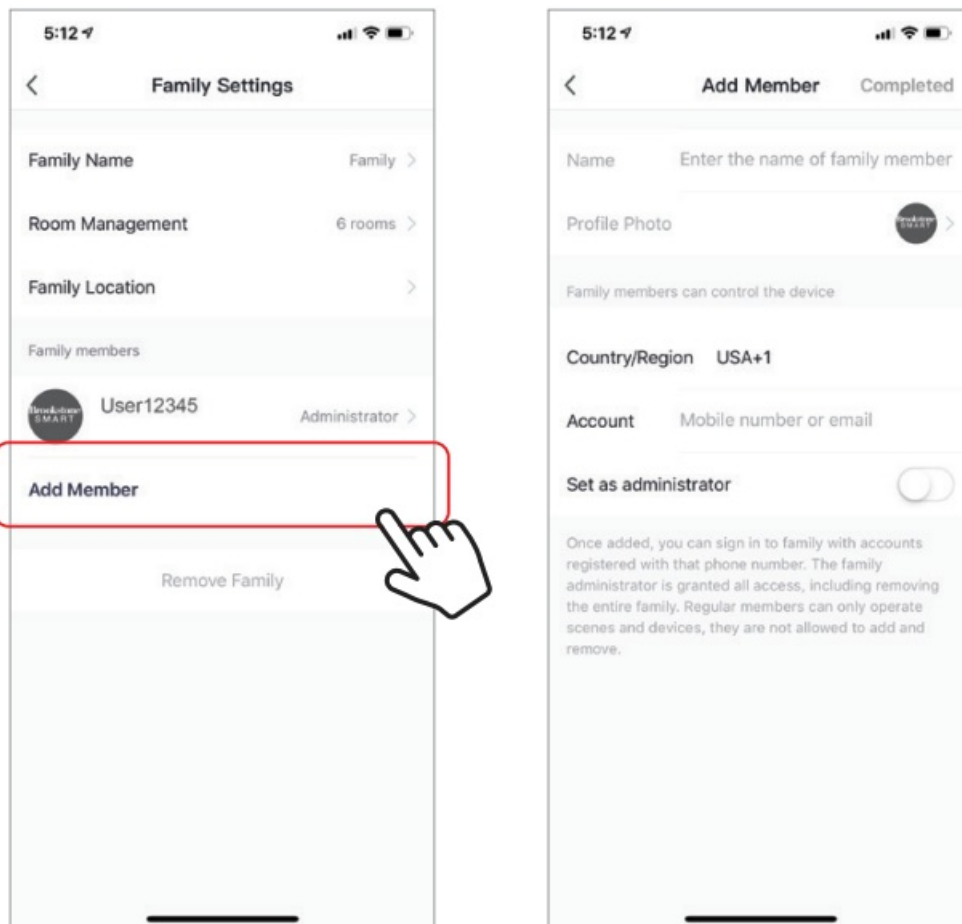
5:12

<

Family Settings

Family Name Family >

Room Management 6 rooms >

Family Location >

Family members

Brookstone SMART User12345 Administrator >

Add Member

Remove Family

5:12

<

Add Member Completed

Name Enter the name of family member

Profile Photo Brookstone SMART >

Family members can control the device

Country/Region USA+1

Account Mobile number or email

Set as administrator

Once added, you can sign in to family with accounts registered with that phone number. The family administrator is granted all access, including removing the entire family. Regular members can only operate scenes and devices, they are not allowed to add and remove.